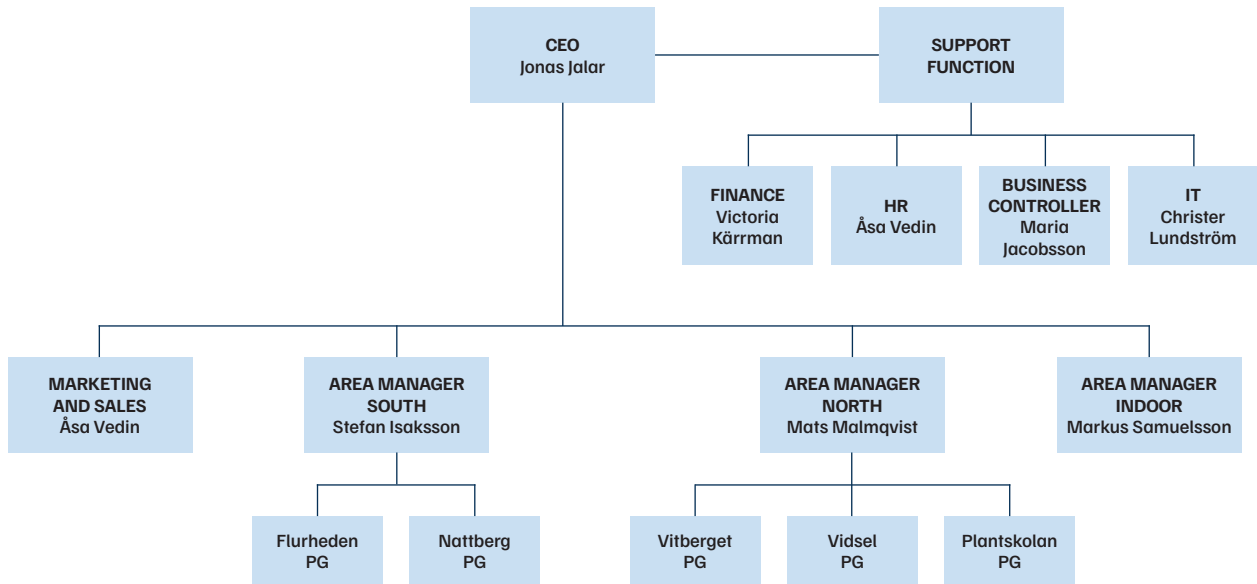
CEO
Jonas Jalar

SUPPORT
FUNCTION

FINANCE
Victoria
Kärrman

HR
Åsa Vedin

BUSINESS
CONTROLLER
Maria
Jacobsson

IT
Christer
Lundström

MARKETING
AND SALES
Åsa Vedin

AREA MANAGER
SOUTH
Stefan Isaksson

AREA MANAGER
NORTH
Mats Malmqvist

AREA MANAGER
INDOOR
Markus Samuelsson

Flurheden
PG

Nattberg
PG

Vitberget
PG

Vidsel
PG

Plantskolan
PG